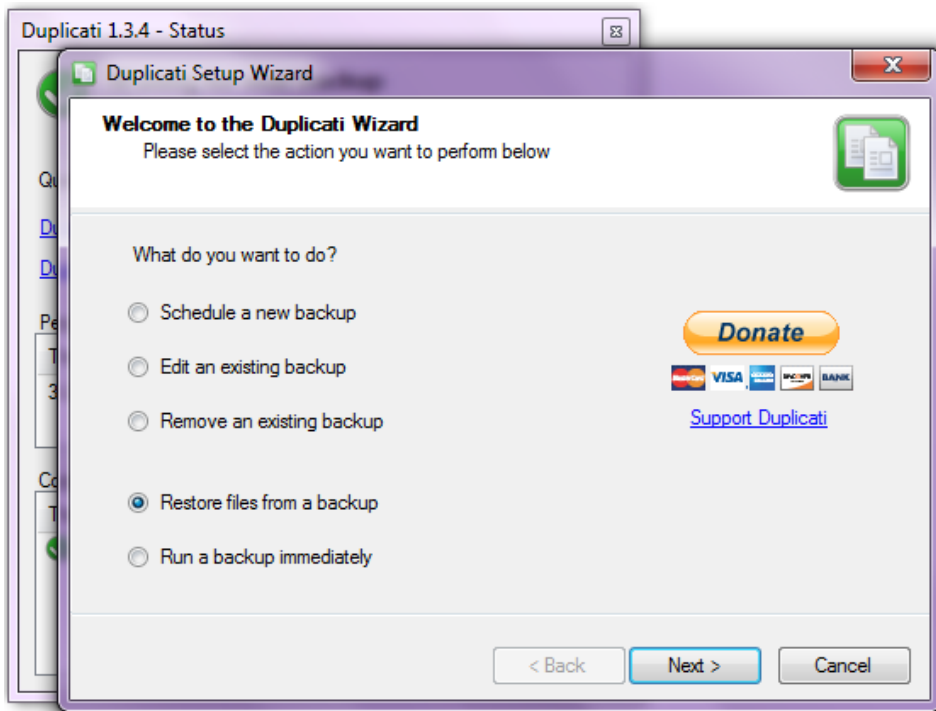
Duplicati 1.3.4 - Status

Duplicati Setup Wizard

Welcome to the Duplicati Wizard
Please select the action you want to perform below

What do you want to do?

Schedule a new backup

Edit an existing backup

Remove an existing backup

Restore files from a backup

Run a backup immediately

Donate

VISA

BANK

Support Duplicati

< Back

Next >

Cancel